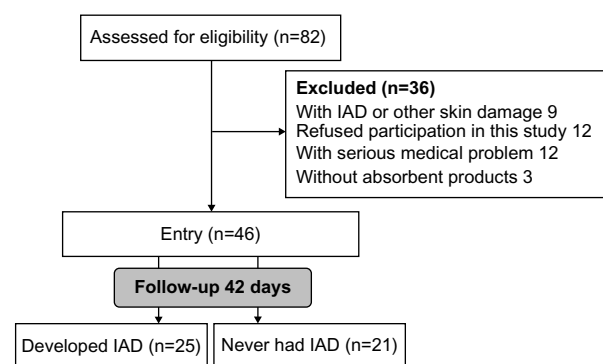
Assessed for eligibility (n=82)

Excluded (n=36)
With IAD or other skin damage 9
Refused participation in this study 12
With serious medical problem 12
Without absorbent products 3

Entry (n=46)

Follow-up 42 days

Developed IAD (n=25)

Never had IAD (n=21)